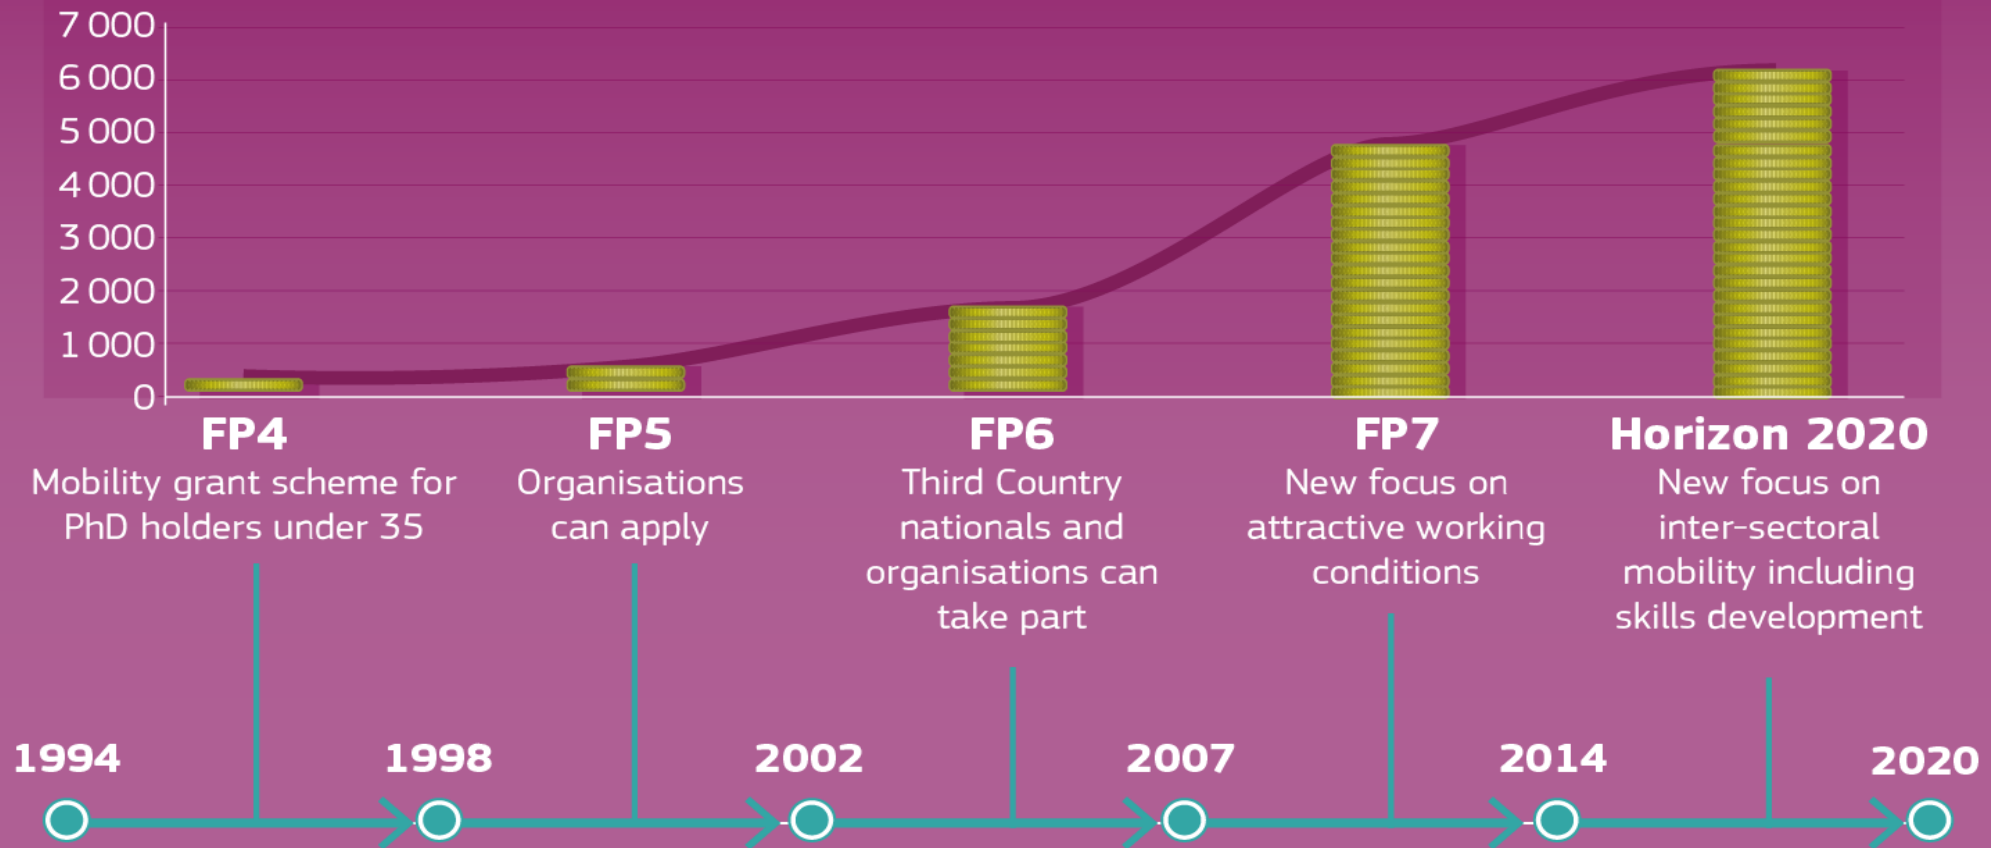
7 000
6 000
5 000
4 000
3 000
2 000
1 000
0

FP4
Mobility grant scheme for PhD holders under 35

FP5
Organisations can apply

FP6
Third Country nationals and organisations can take part

FP7
New focus on attractive working conditions

Horizon 2020
New focus on inter-sectoral mobility including skills development

1994
1998
2002
2007
2014
2020